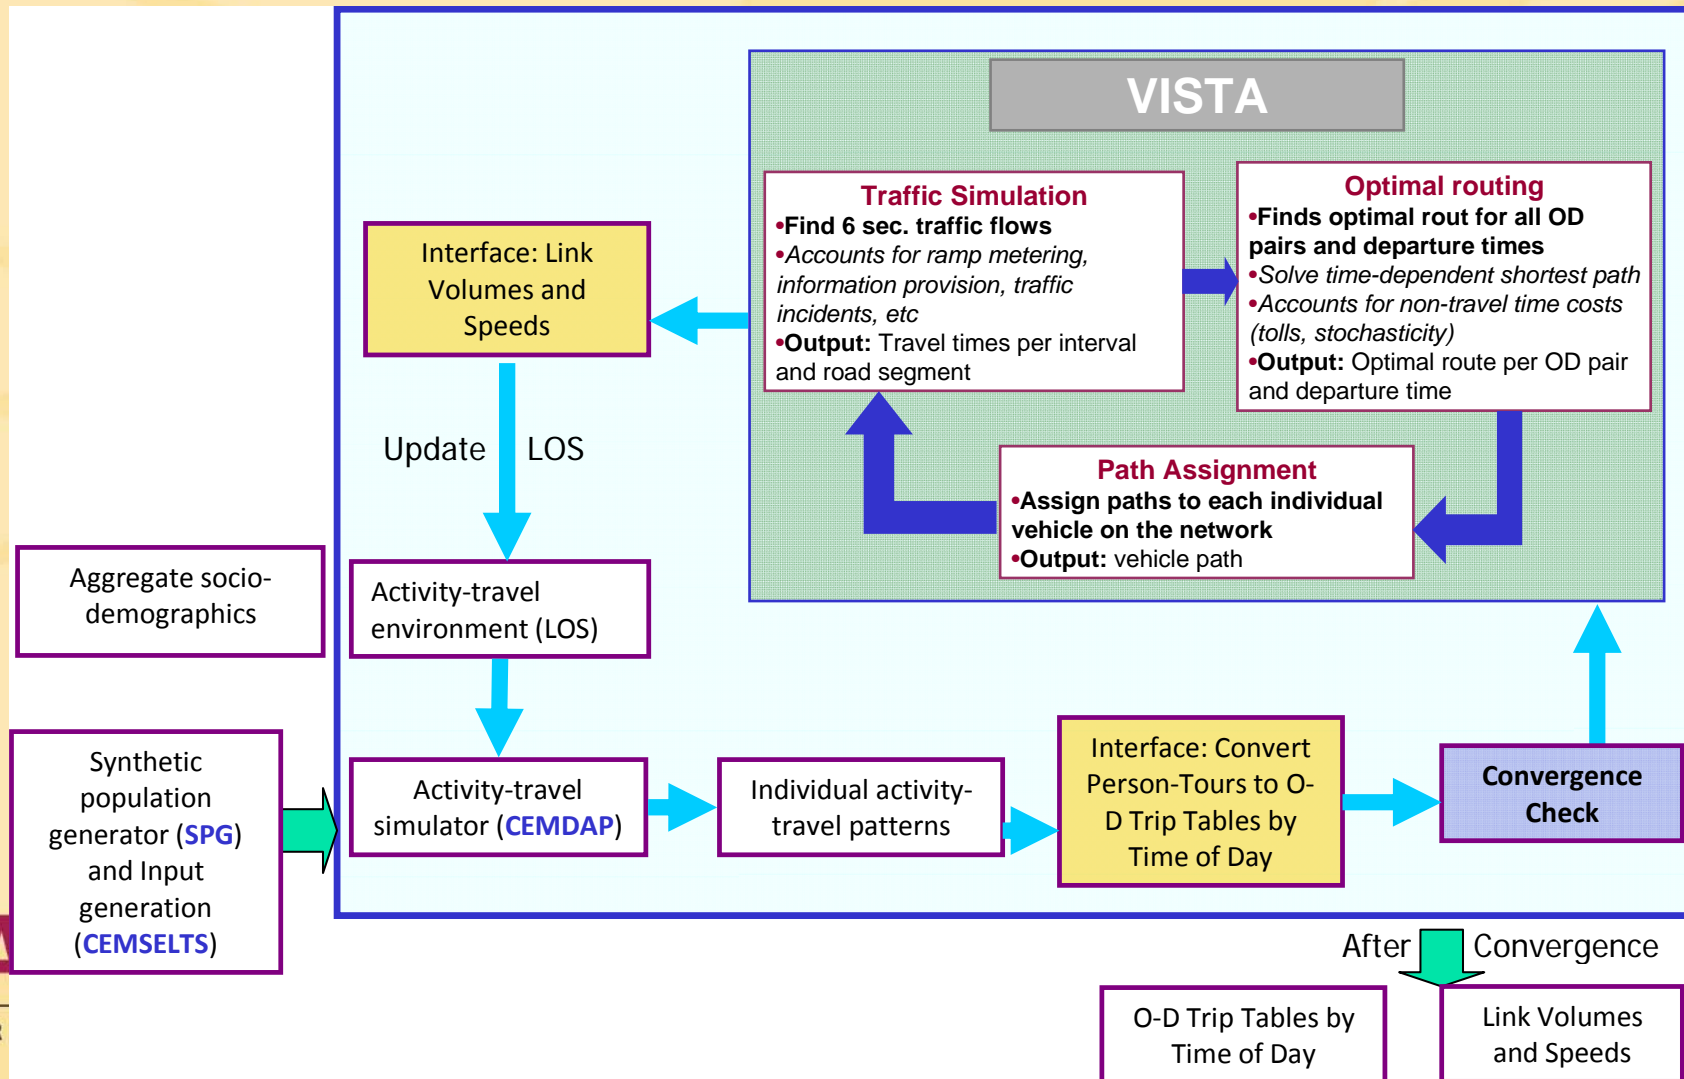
VISTA

Traffic Simulation
•Find 6 sec. traffic flows
•Accounts for ramp metering, information provision, traffic incidents, etc
•Output: Travel times per interval and road segment

Optimal routing
•Finds optimal rout for all OD pairs and departure times
•Solve time-dependent shortest path
•Accounts for non-travel time costs (tolls, stochasticity)
•Output: Optimal route per OD pair and departure time

Path Assignment
•Assign paths to each individual vehicle on the network
•Output: vehicle path

Interface: Link Volumes and Speeds

Update LOS

Aggregate socio-demographics

Activity-travel environment (LOS)

Synthetic population generator (SPG) and Input generation (CEMSELTS)

Activity-travel simulator (CEMDAP)

Individual activity-travel patterns

Interface: Convert Person-Tours to O-D Trip Tables by Time of Day

Convergence Check

After Convergence

O-D Trip Tables by Time of Day

Link Volumes and Speeds